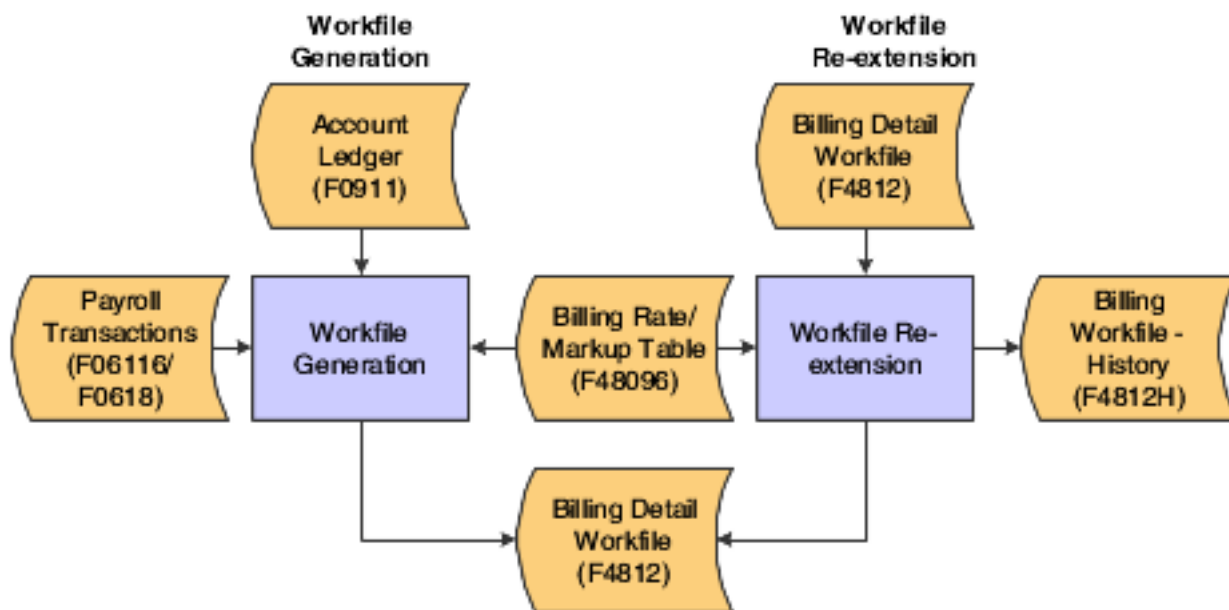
Workfile Generation

Workfile Re-extension

Account Ledger (F0911)

Billing Detail Workfile (F4812)

Payroll Transactions (F06116/ F0618)

Workfile Generation

Billing Rate/ Markup Table (F48096)

Workfile Re-extension

Billing Workfile - History (F4812H)

Billing Detail Workfile (F4812)